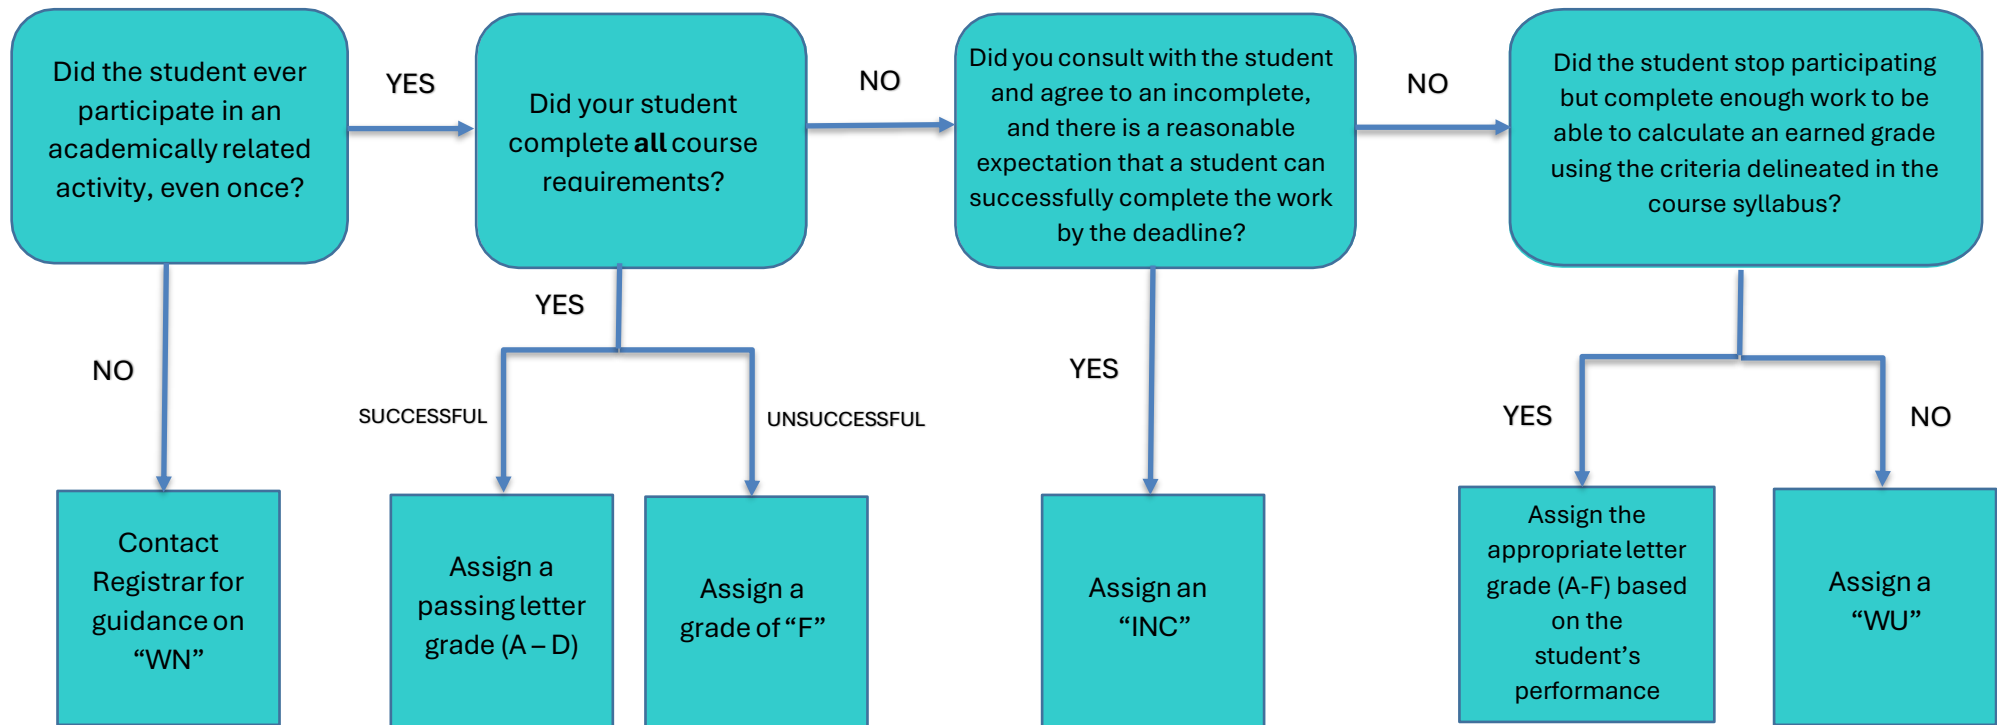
Did the student ever participate in an academically related activity, even once?

YES

Did your student complete **all** course requirements?

NO

Did you consult with the student and agree to an incomplete, and there is a reasonable expectation that a student can successfully complete the work by the deadline?

NO

Did the student stop participating but complete enough work to be able to calculate an earned grade using the criteria delineated in the course syllabus?

NO

YES

SUCCESSFUL

UNSUCCESSFUL

YES

YES

NO

Contact Registrar for guidance on "WN"

Assign a passing letter grade (A – D)

Assign a grade of "F"

Assign an "INC"

Assign the appropriate letter grade (A-F) based on the student's performance

Assign a "WU"